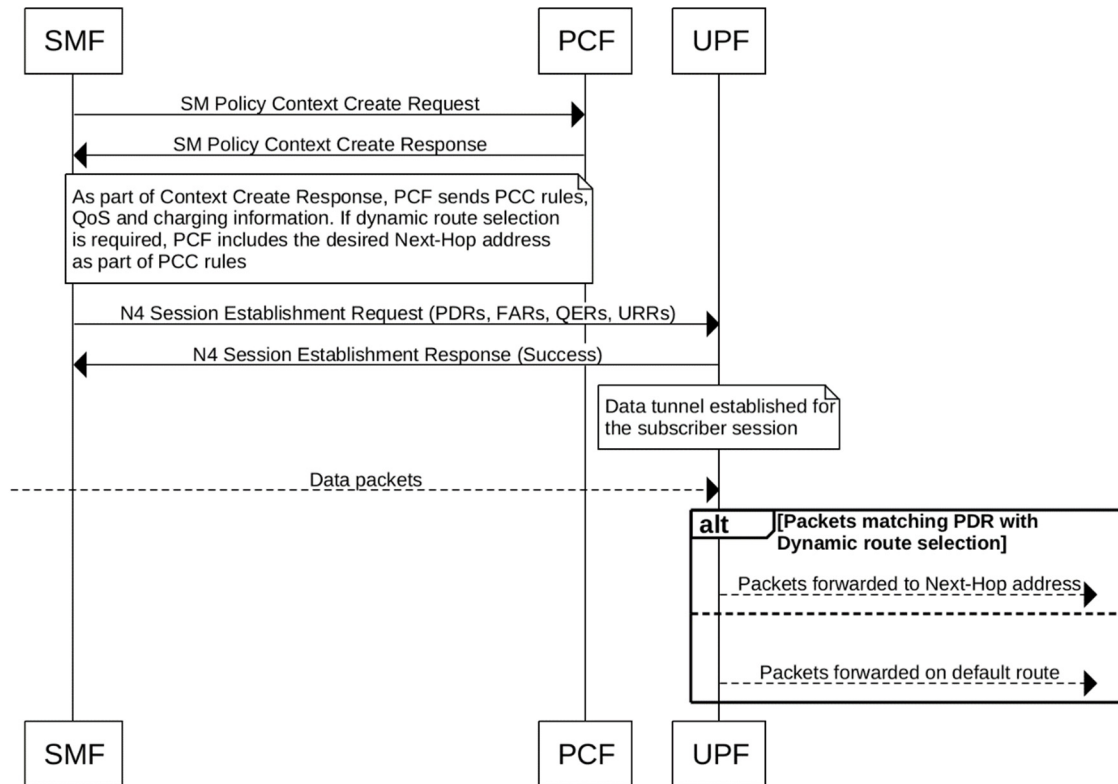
SMF

PCF

UPF

SM Policy Context Create Request

SM Policy Context Create Response

As part of Context Create Response, PCF sends PCC rules, QoS and charging information. If dynamic route selection is required, PCF includes the desired Next-Hop address as part of PCC rules

N4 Session Establishment Request (PDRs, FARs, QERs, URRs)

N4 Session Establishment Response (Success)

Data tunnel established for the subscriber session

Data packets

alt [Packets matching PDR with Dynamic route selection]

Packets forwarded to Next-Hop address

Packets forwarded on default route

SMF

PCF

UPF